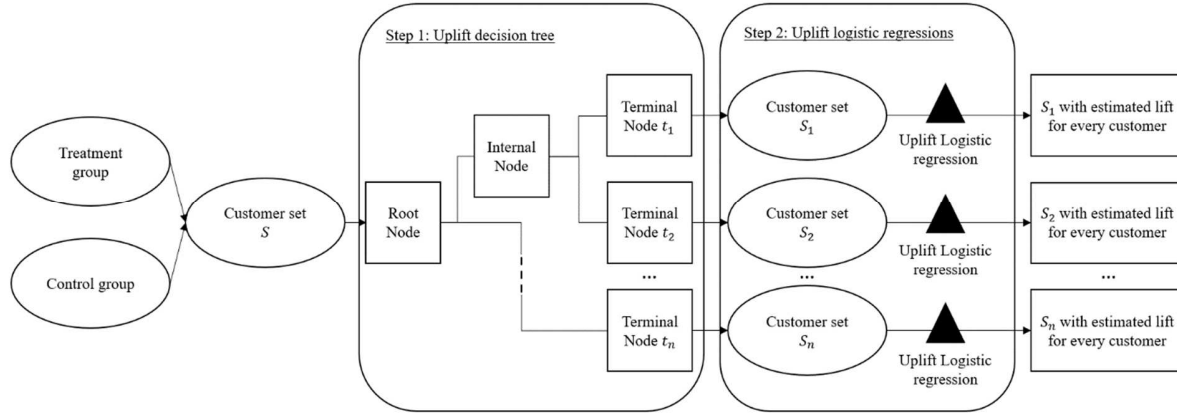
Step 1: Uplift decision tree

Step 2: Uplift logistic regressions

Treatment group

Control group

Customer set $S$

Root Node

Internal Node

Terminal Node $t_1$

Terminal Node $t_2$

...

Terminal Node $t_n$

Customer set $S_1$

Customer set $S_2$

...

Customer set $S_n$

Uplift Logistic regression

Uplift Logistic regression

Uplift Logistic regression

$S_1$ with estimated lift for every customer

$S_2$ with estimated lift for every customer

...

$S_n$ with estimated lift for every customer